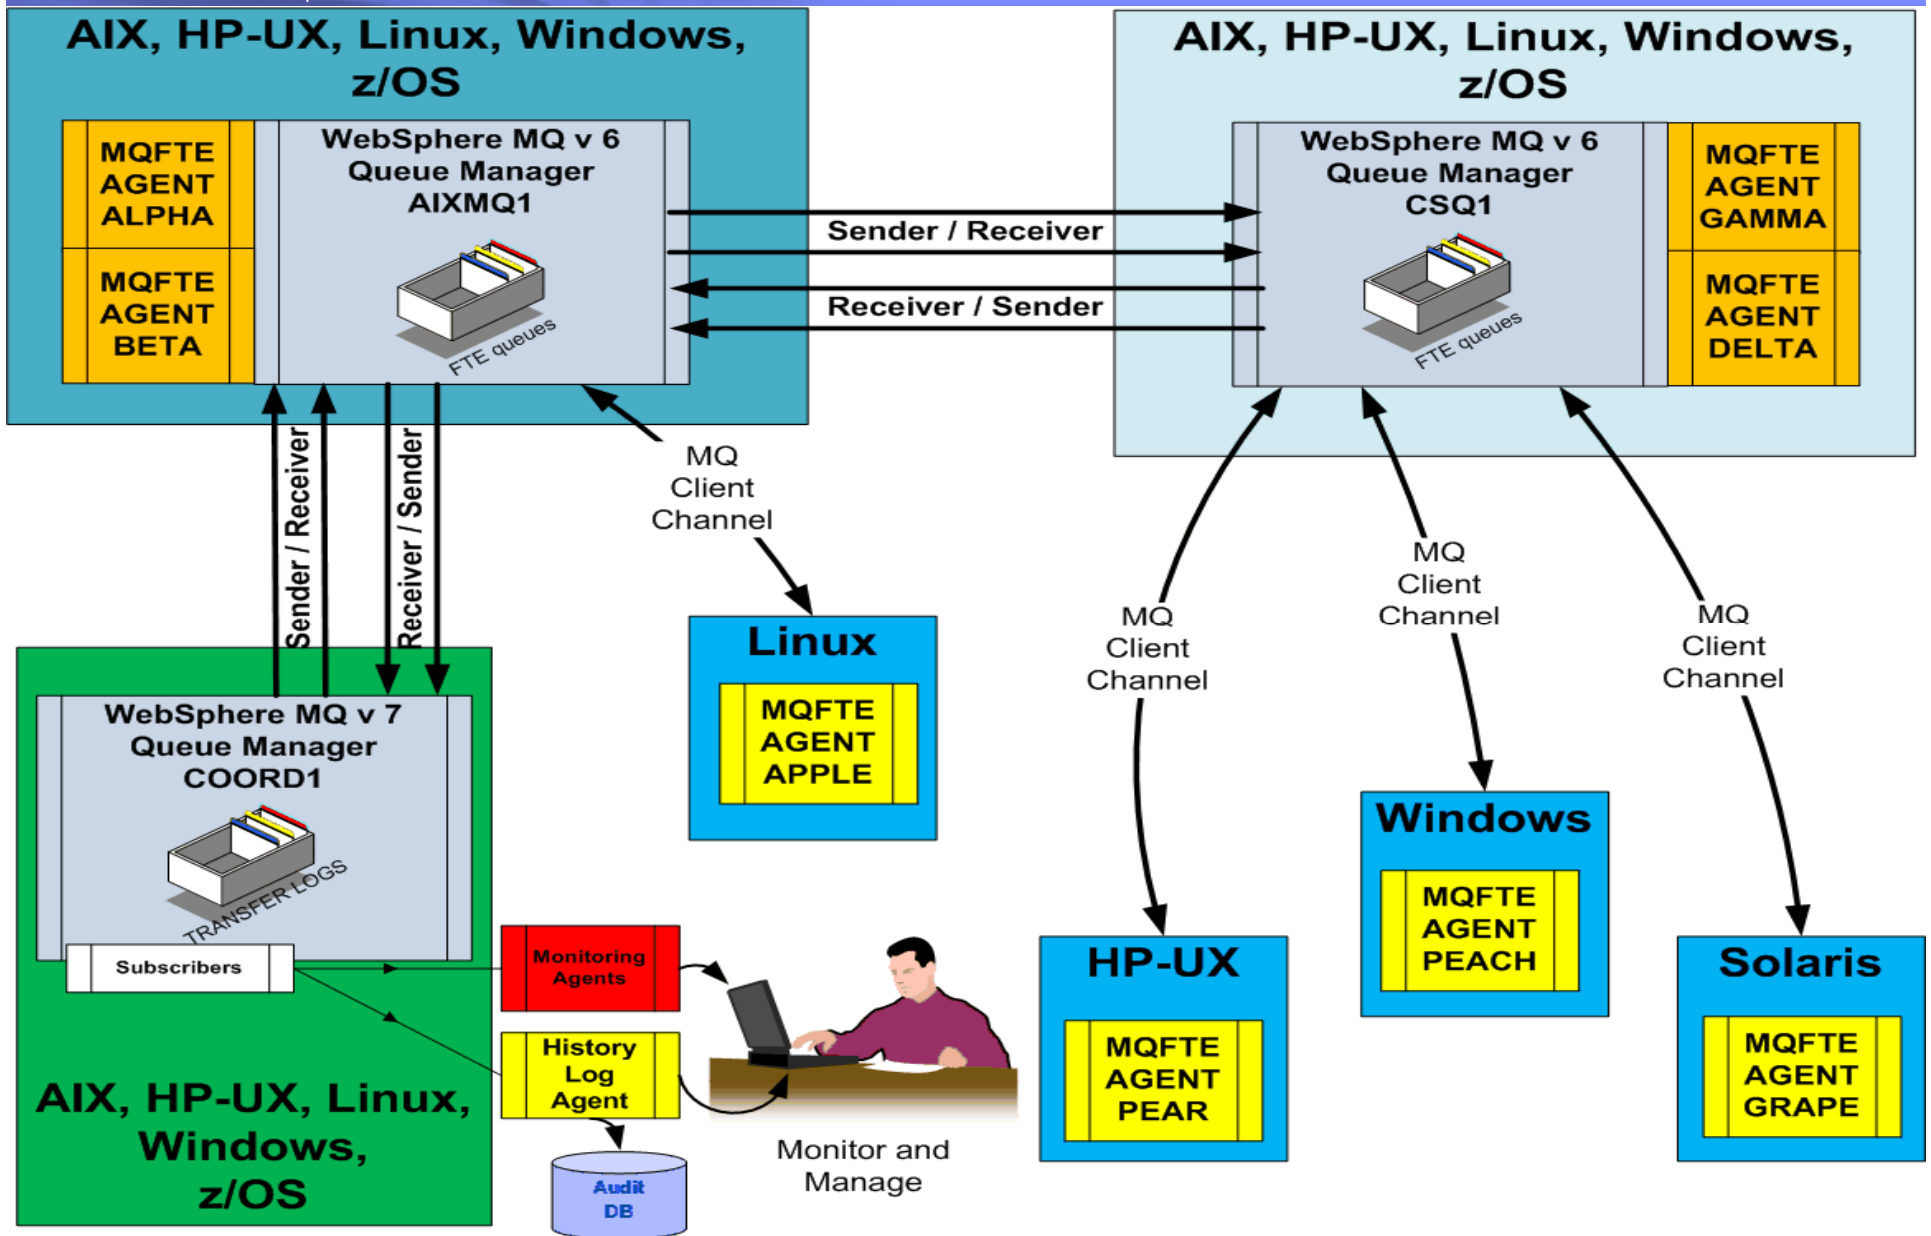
AIX, HP-UX, Linux, Windows, z/OS

MQFTE AGENT ALPHA

MQFTE AGENT BETA

WebSphere MQ v 6 Queue Manager AIXMQ1

FTE queues

AIX, HP-UX, Linux, Windows, z/OS

WebSphere MQ v 6 Queue Manager CSQ1

FTE queues

MQFTE AGENT GAMMA

MQFTE AGENT DELTA

Sender / Receiver

Receiver / Sender

Sender / Receiver

Receiver / Sender

MQ Client Channel

Linux

MQFTE AGENT APPLE

MQ Client Channel

MQ Client Channel

MQ Client Channel

WebSphere MQ v 7 Queue Manager COORD1

TRANSFER LOGS

Subscribers

Monitoring Agents

History Log Agent

Audit DB

Monitor and Manage

AIX, HP-UX, Linux, Windows, z/OS

HP-UX

MQFTE AGENT PEAR

Windows

MQFTE AGENT PEACH

Solaris

MQFTE AGENT GRAPE